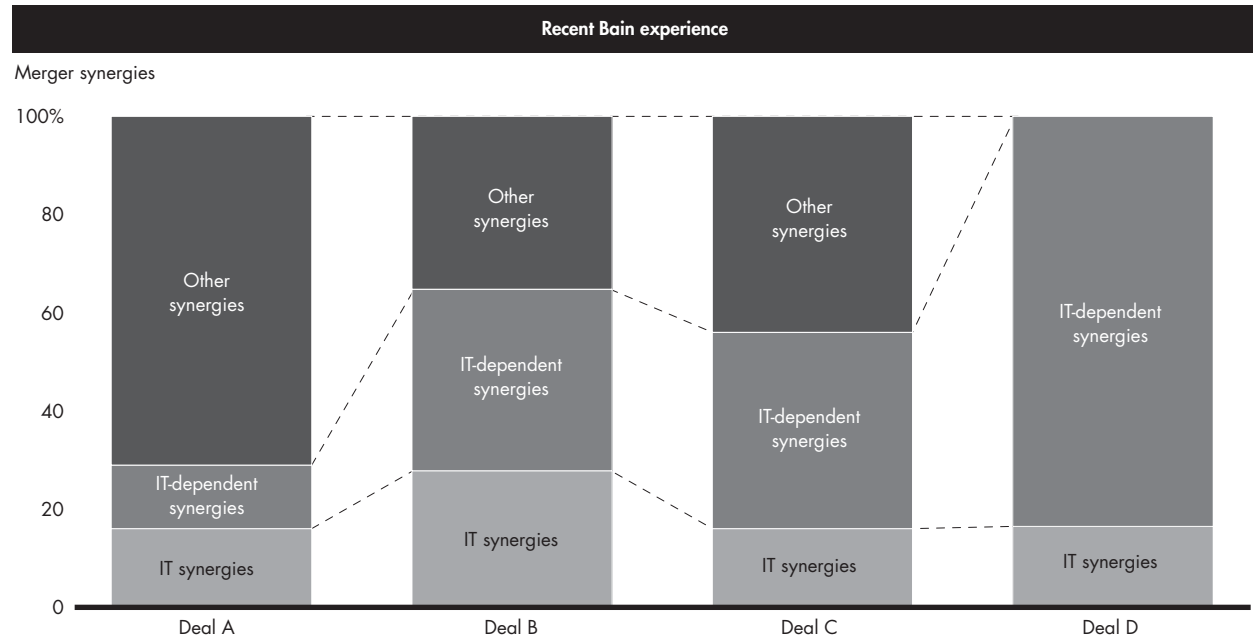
Recent Bain experience

Merger synergies

100%
80
60
40
20
0

Other synergies
IT-dependent synergies
IT synergies
Deal A

Other synergies
IT-dependent synergies
IT synergies
Deal B

Other synergies
IT-dependent synergies
IT synergies
Deal C

IT-dependent synergies
IT synergies
Deal D